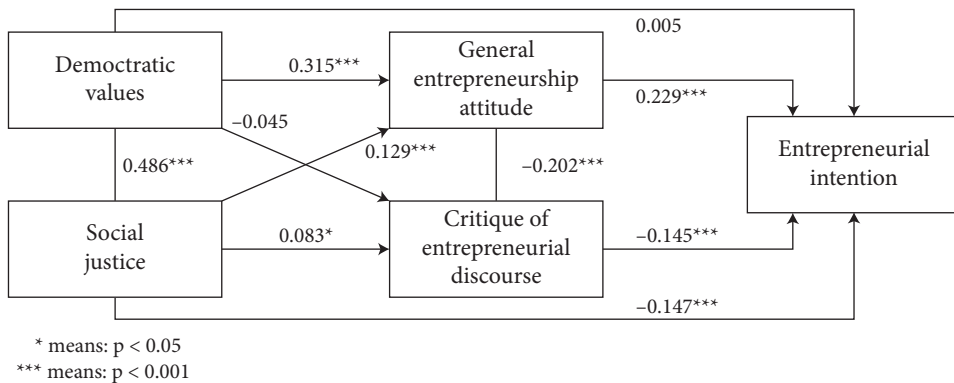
Democtratic values

0.005

0.315***

General entrepreneurship attitude

0.229***

−0.045

0.486***

0.129***

−0.202***

Entrepreneurial intention

Social justice

0.083*

Critique of entrepreneurial discourse

−0.145***

−0.147***

* means: p < 0.05
*** means: p < 0.001